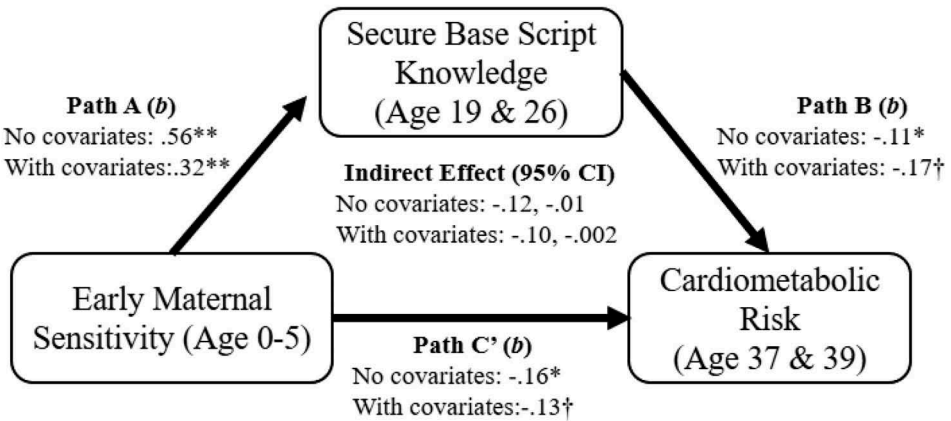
Secure Base Script Knowledge (Age 19 & 26)

Path A (*b*)
No covariates: .56**
With covariates:.32**

Path B (*b*)
No covariates: -.11*
With covariates: -.17†

Indirect Effect (95% CI)
No covariates: -.12, -.01
With covariates: -.10, -.002

Early Maternal Sensitivity (Age 0-5)

Cardiometabolic Risk (Age 37 & 39)

Path C' (*b*)
No covariates: -.16*
With covariates:-.13†